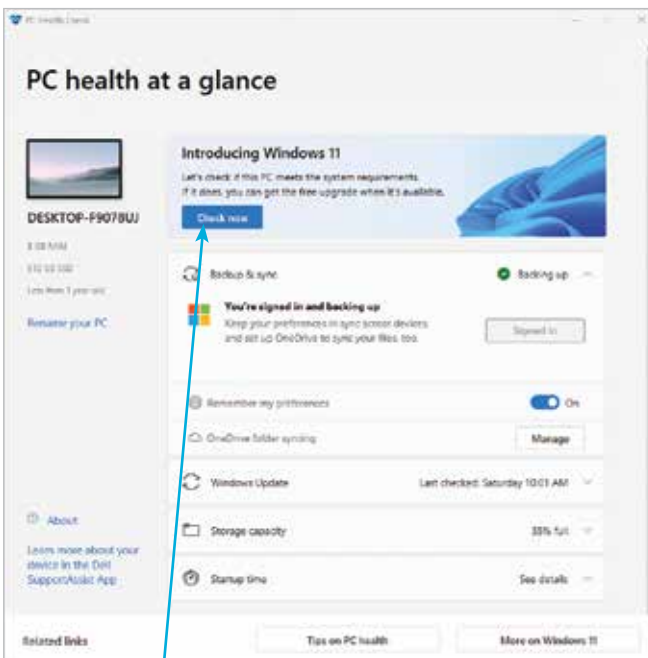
PC Health Check

PC health at a glance

DESKTOP-F9078UJ

8 GB RAM

512 GB SSD

Less than 1 year old

Rename your PC

Introducing Windows 11

Let's check if this PC meets the system requirements.
If it does, you can get the free upgrade when it's available.

Check now

Backup & sync

Backing up

You're signed in and backing up

Keep your preferences in sync across devices and set up OneDrive to sync your files, too.

Signed in

Remember my preferences

On

OneDrive folder syncing

Manage

Windows Update

Last checked: Saturday 10:01 AM

Storage capacity

35% full

Startup time

See details

About

Learn more about your device in the Dell SupportAssist App

Related links

Tips on PC health

More on Windows 11